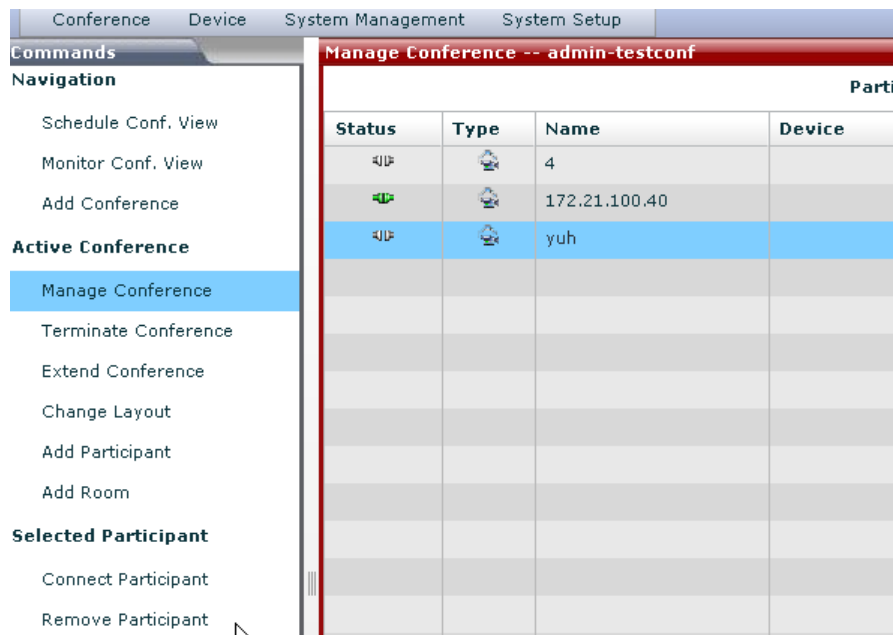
Conference Device System Management System Setup

Commands

Navigation

Schedule Conf. View

Monitor Conf. View

Add Conference

Active Conference

Manage Conference

Terminate Conference

Extend Conference

Change Layout

Add Participant

Add Room

Selected Participant

Connect Participant

Remove Participant

Manage Conference -- admin-testconf

Parti

| Status | Type | Name | Device |
|---|---|---|---|
| | | 4 | |
| | | 172.21.100.40 | |
| | | yuh | |